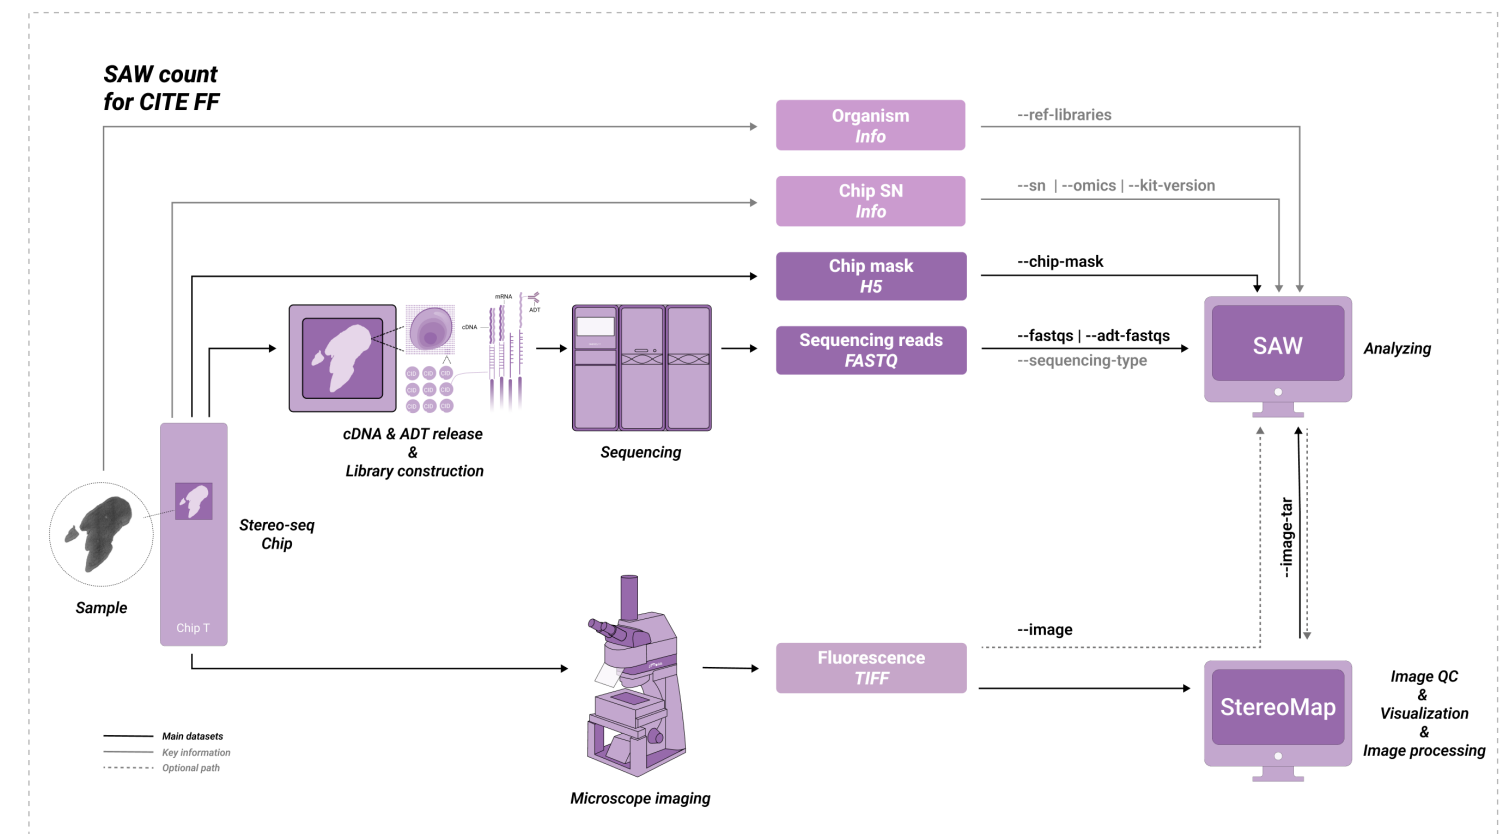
SAW count
for CITE FF

Organism
Info

--ref-libraries

Chip SN
Info

--sn | --omics | --kit-version

Chip mask
H5

--chip-mask

mRNA
ADT
cDNA

Sequencing reads
FASTQ

--fastqs | --adt-fastqs
--sequencing-type

SAW

Analyzing

cDNA & ADT release
&
Library construction

Sequencing

--image-tar

Stereo-seq
Chip

Chip T

Sample

--image

Fluorescence
TIFF

StereoMap

Image QC
&
Visualization
&
Image processing

Main datasets
Key information
Optional path

Microscope imaging